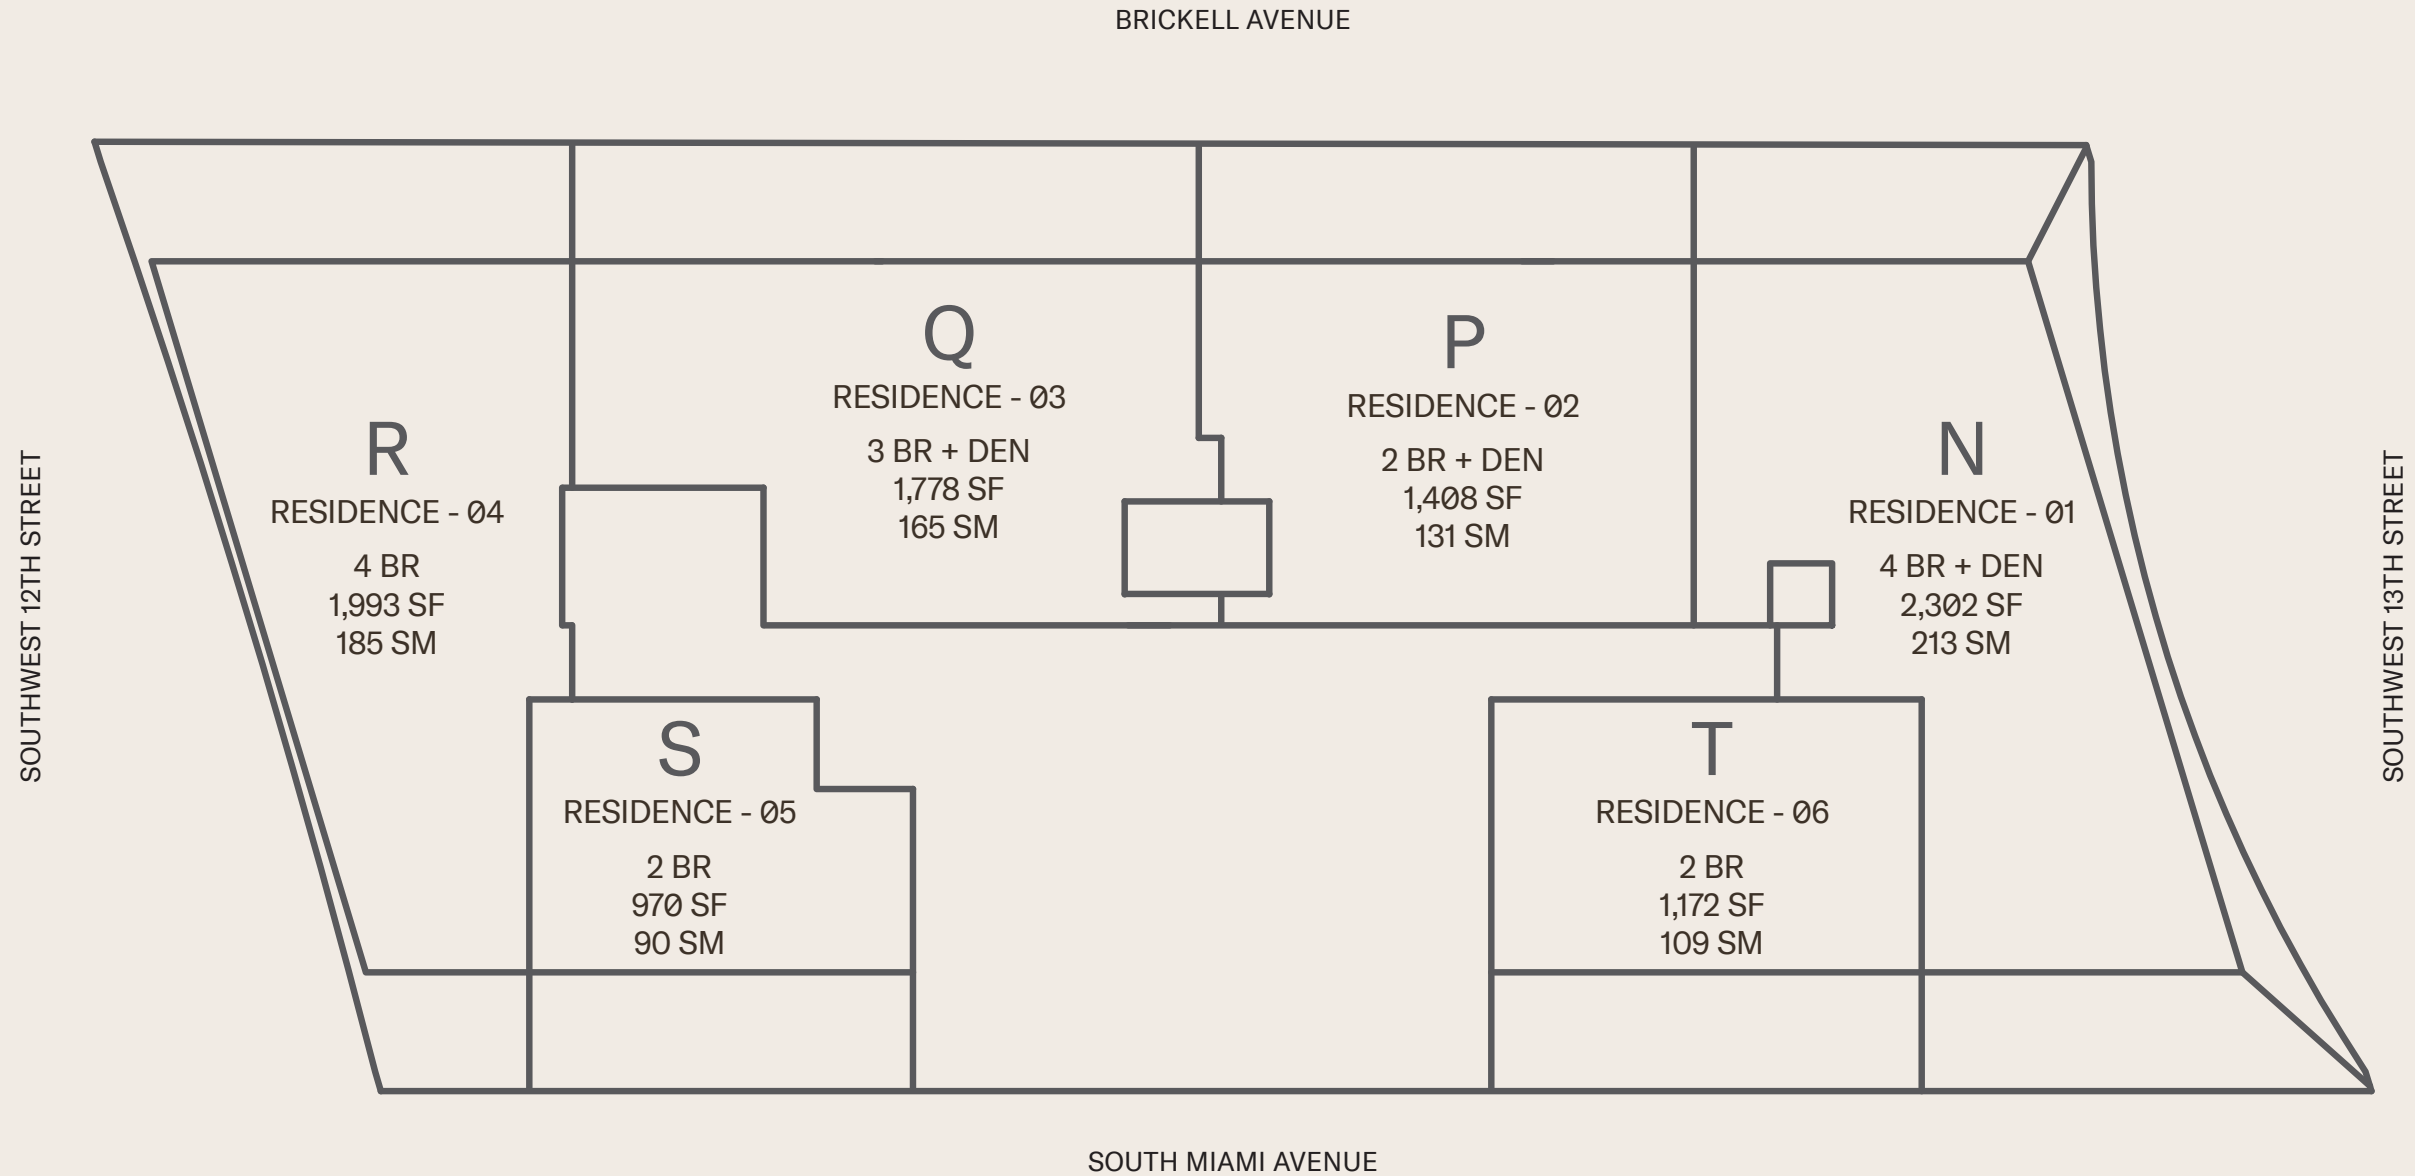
BRICKELL AVENUE

SOUTHWEST 12TH STREET

SOUTHWEST 13TH STREET

Q
RESIDENCE - 03
3 BR + DEN
1,778 SF
165 SM

P
RESIDENCE - 02
2 BR + DEN
1,408 SF
131 SM

R
RESIDENCE - 04
4 BR
1,993 SF
185 SM

N
RESIDENCE - 01
4 BR + DEN
2,302 SF
213 SM

S
RESIDENCE - 05
2 BR
970 SF
90 SM

T
RESIDENCE - 06
2 BR
1,172 SF
109 SM

SOUTH MIAMI AVENUE